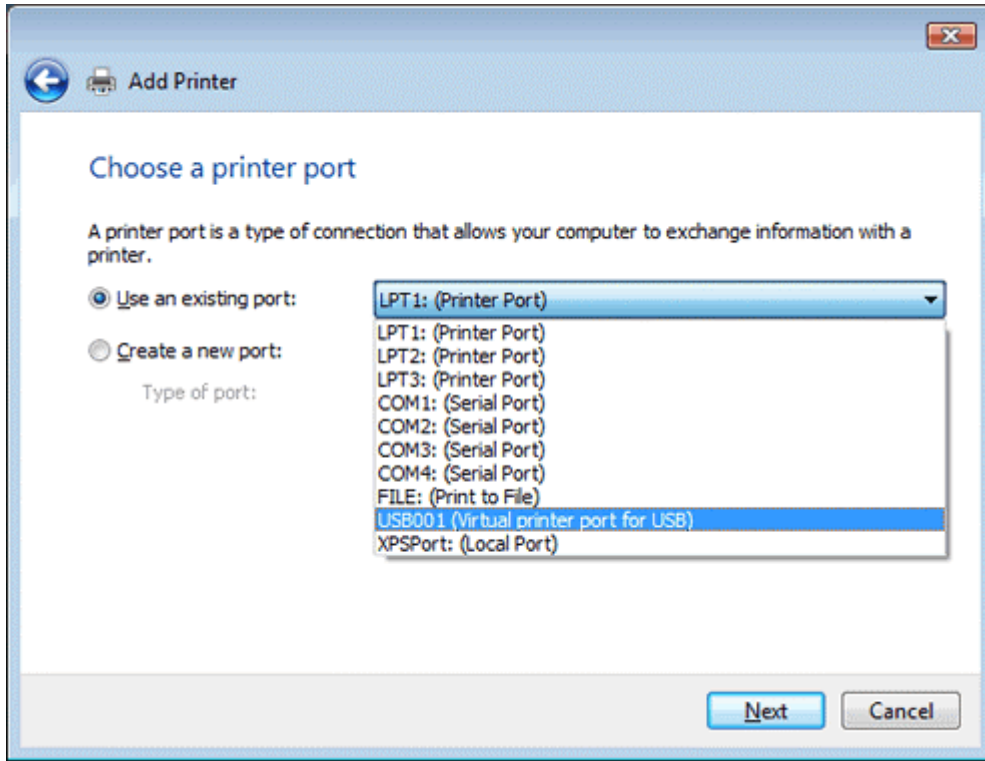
Add Printer

Choose a printer port

A printer port is a type of connection that allows your computer to exchange information with a printer.

Use an existing port:

LPT1: (Printer Port)

LPT1: (Printer Port)
LPT2: (Printer Port)
LPT3: (Printer Port)
COM1: (Serial Port)
COM2: (Serial Port)
COM3: (Serial Port)
COM4: (Serial Port)
FILE: (Print to File)
USB001 (Virtual printer port for USB)
XPSPort: (Local Port)

Create a new port:

Type of port:

Next

Cancel